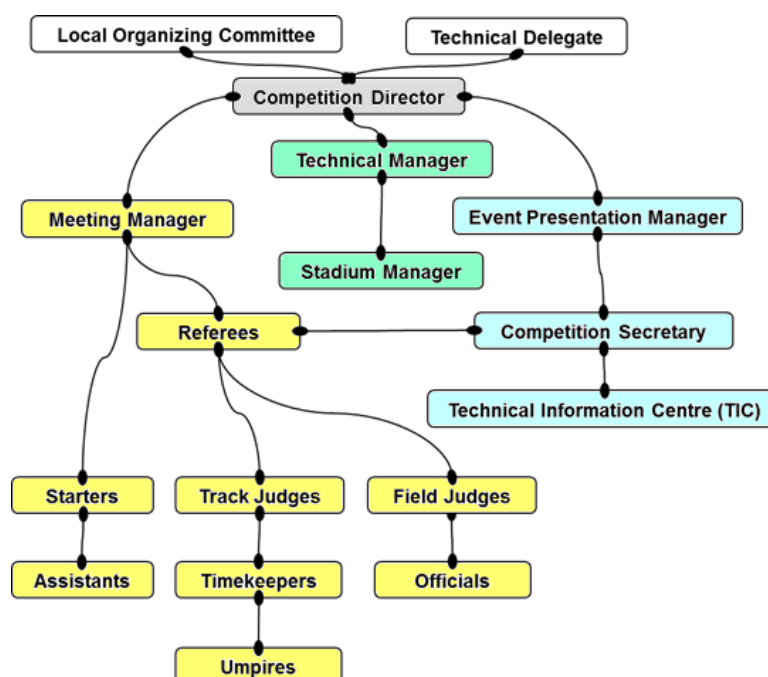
Local Organizing Committee
Technical Delegate
Competition Director
Technical Manager
Meeting Manager
Event Presentation Manager
Stadium Manager
Referees
Competition Secretary
Technical Information Centre (TIC)
Starters
Track Judges
Field Judges
Assistants
Timekeepers
Officials
Umpires